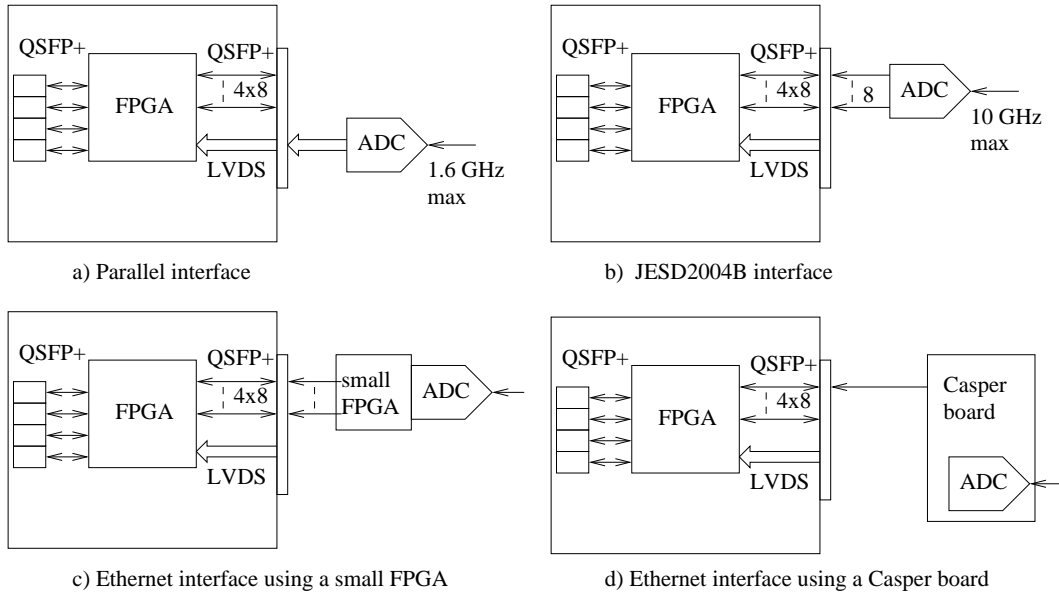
QSFP+
FPGA
QSFP+
4x8
LVDS
ADC
1.6 GHz max

a) Parallel interface

QSFP+
FPGA
QSFP+
4x8
8
ADC
10 GHz max
LVDS

b) JESD2004B interface

QSFP+
FPGA
QSFP+
4x8
small FPGA
ADC
LVDS

c) Ethernet interface using a small FPGA

QSFP+
FPGA
QSFP+
4x8
LVDS
Casper board
ADC

d) Ethernet interface using a Casper board